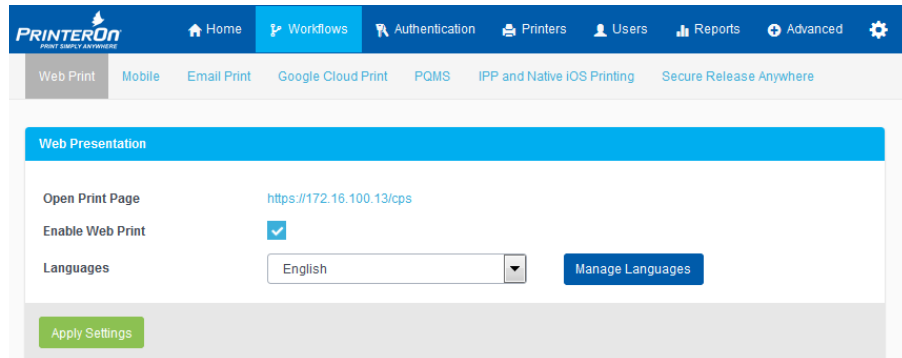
PRINTERON
PRINT SIMPLY ANYWHERE

Home Workflows Authentication Printers Users Reports Advanced

Web Print Mobile Email Print Google Cloud Print PQMS IPP and Native iOS Printing Secure Release Anywhere

Web Presentation

Open Print Page https://172.16.100.13/cps

Enable Web Print

Languages English Manage Languages

Apply Settings